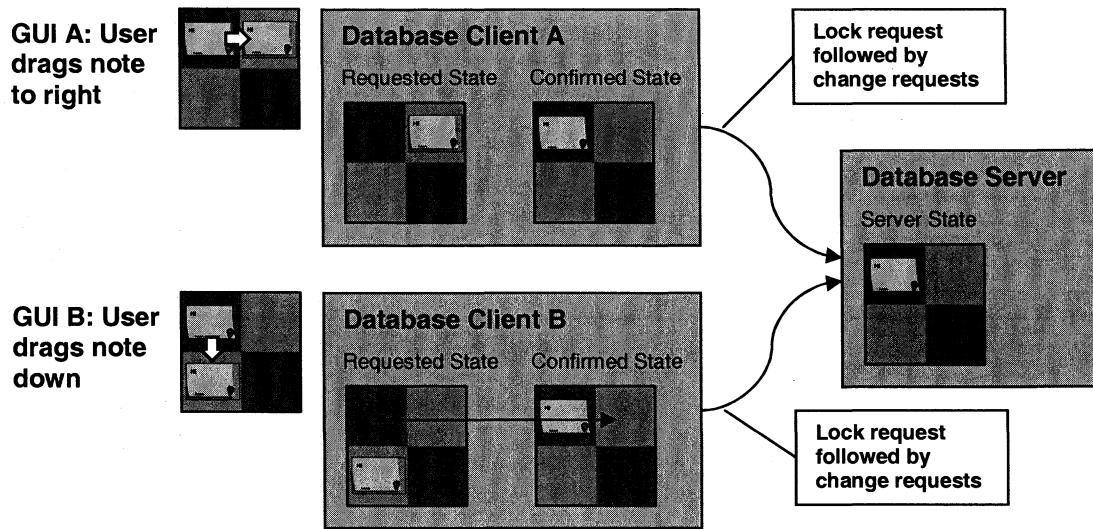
GUI A: User drags note to right

Database Client A

Requested State

Confirmed State

Lock request followed by change requests

Database Server

Server State

GUI B: User drags note down

Database Client B

Requested State

Confirmed State

Lock request followed by change requests